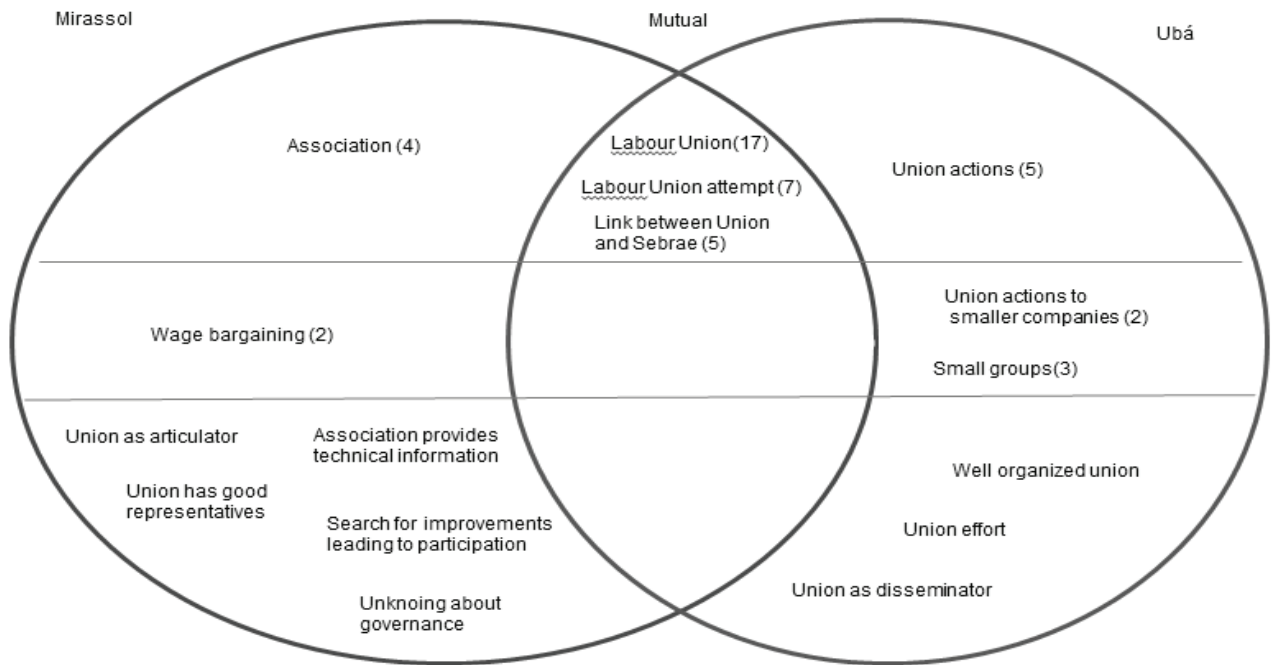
Mirassol

Mutual

Ubá

Association (4)

Labour Union(17)

Labour Union attempt (7)

Link between Union and Sebrae (5)

Union actions (5)

Wage bargaining (2)

Union actions to smaller companies (2)

Small groups(3)

Union as articulator

Association provides technical information

Union has good representatives

Search for improvements leading to participation

Unknoing about governance

Well organized union

Union effort

Union as disseminator